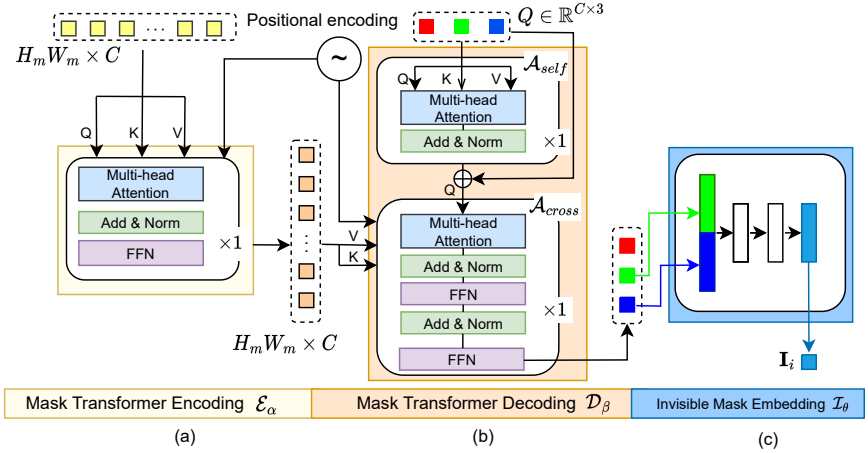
Positional encoding
$H_mW_m \times C$
$Q \in \mathbb{R}^{C\times 3}$
Q K V
Multi-head Attention
Add & Norm
FFN
$\times 1$
Q K V
$\mathcal{A}_{self}$
Multi-head Attention
Add & Norm
$\times 1$
Q
$\mathcal{A}_{cross}$
V
K
Multi-head Attention
Add & Norm
FFN
Add & Norm
FFN
$\times 1$
$H_mW_m \times C$
$\mathbf{I}_i$
Mask Transformer Encoding $\mathcal{E}_{\alpha}$
Mask Transformer Decoding $\mathcal{D}_{\beta}$
Invisible Mask Embedding $\mathcal{I}_{\theta}$
(a)
(b)
(c)